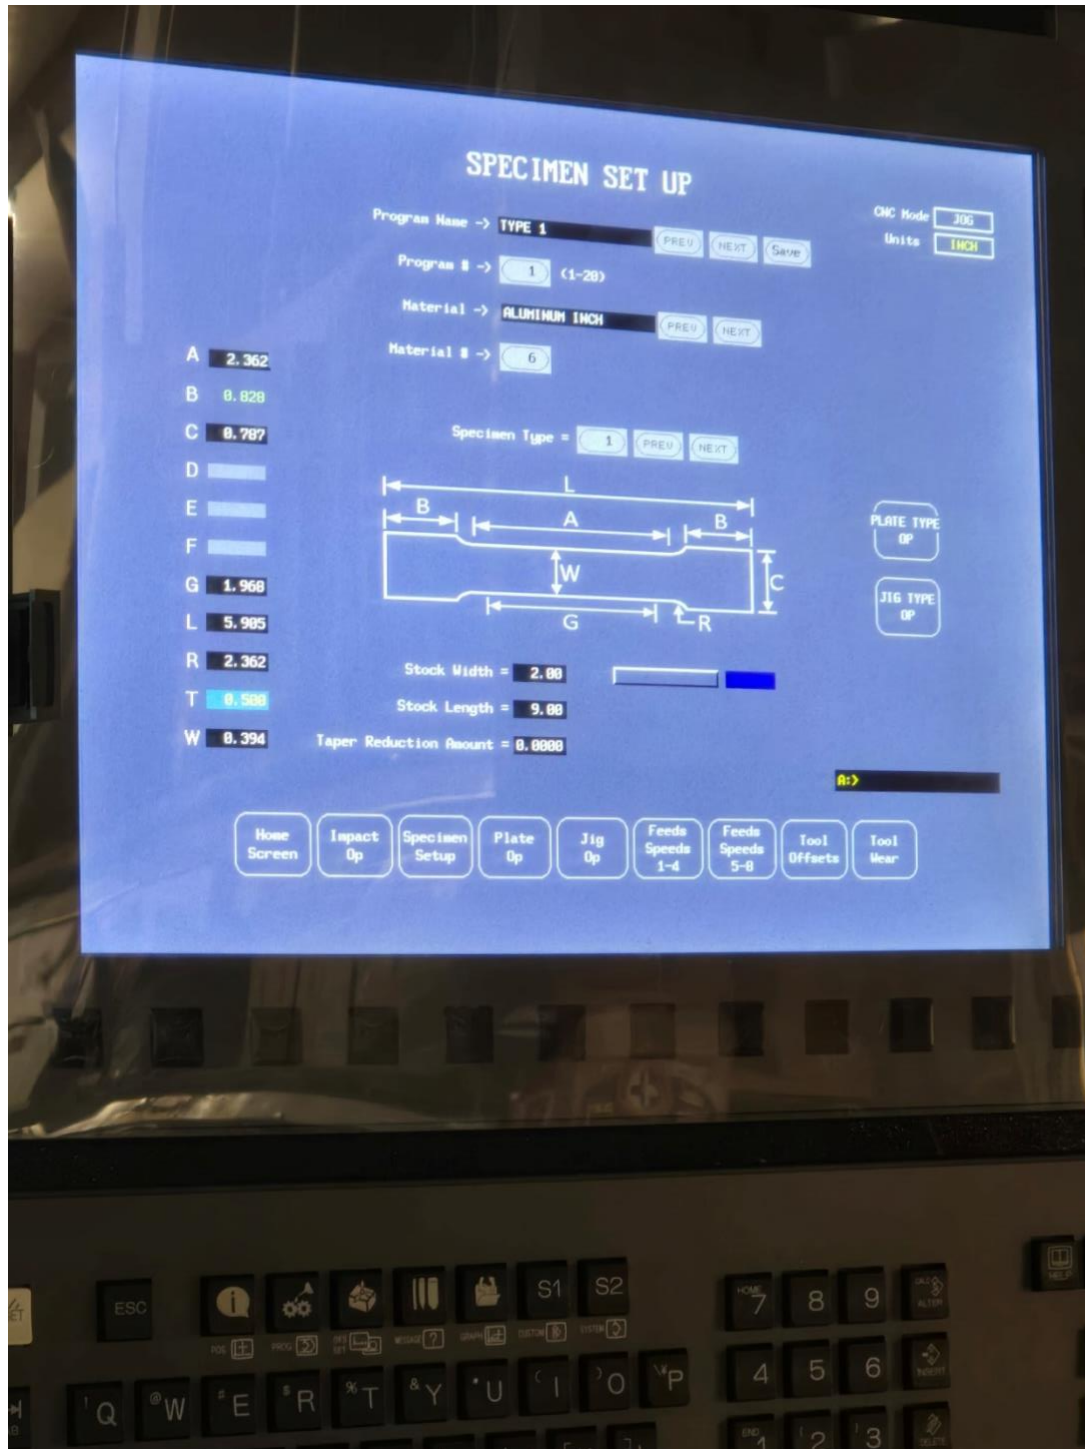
SPECIMEN SET UP

Program Name -> TYPE 1 PREV NEXT Save

Program # -> 1 (1-20)

Material -> ALUMINUM INCH PREV NEXT

Material # -> 6

CNC Mode JOG
Units INCH

A 2.362
B 0.828
C 0.787
D
E
F
G 1.968
L 5.905
R 2.362
T 0.500
W 0.394

Specimen Type = 1 PREV NEXT

L
B A B
W C
G R

PLATE TYPE OP

JIG TYPE OP

Stock Width = 2.00

Stock Length = 9.00

Taper Reduction Amount = 0.0000

A:>

Home Screen | Impact Op | Specimen Setup | Plate Op | Jig Op | Feeds Speeds 1-4 | Feeds Speeds 5-8 | Tool Offsets | Tool Wear

ESC S1 S2 POS PROG OFS SET MESSAGE GRAPH CUSTOM SYSTEM
HOME 7 8 9 ALTER
4 5 6 INSERT
END 1 2 3 DELETE
HELP
Q W E R T Y U I O P